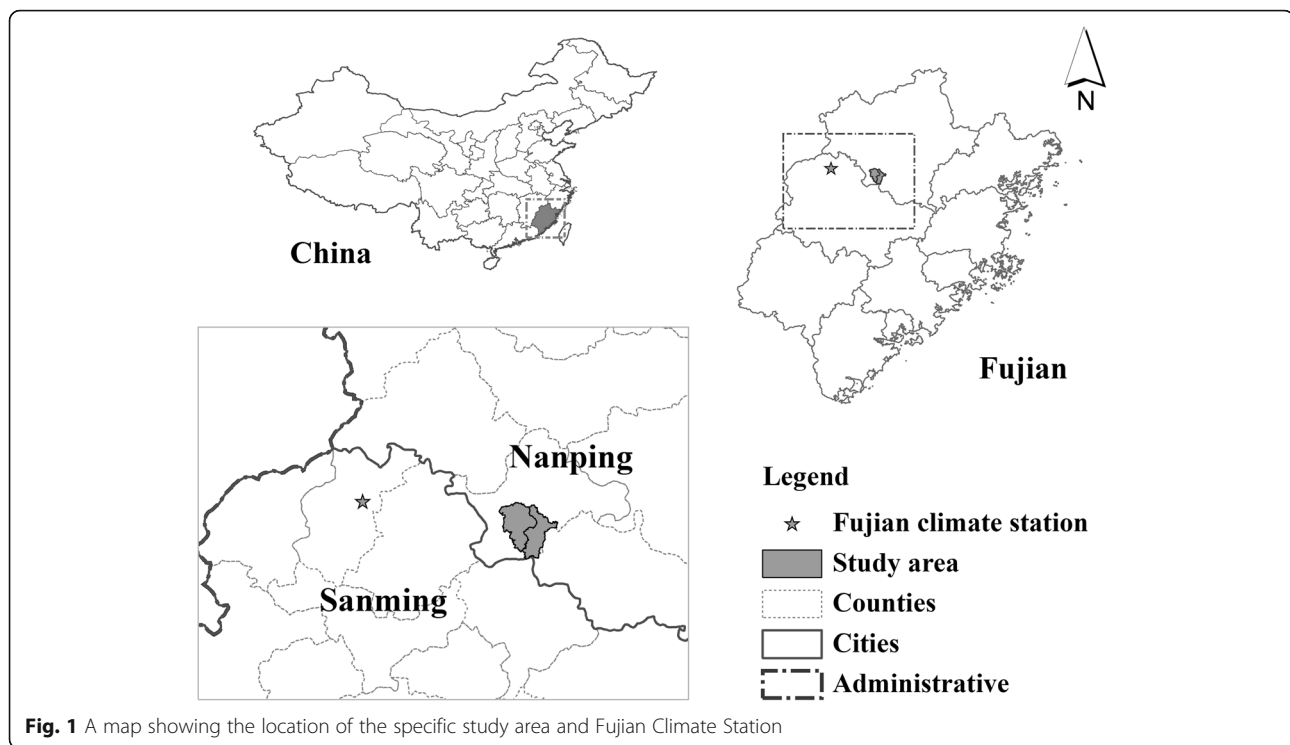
N

China

Fujian

Nanping

Sanming

Legend

Fujian climate station

Study area

Counties

Cities

Administrative

**Fig. 1** A map showing the location of the specific study area and Fujian Climate Station